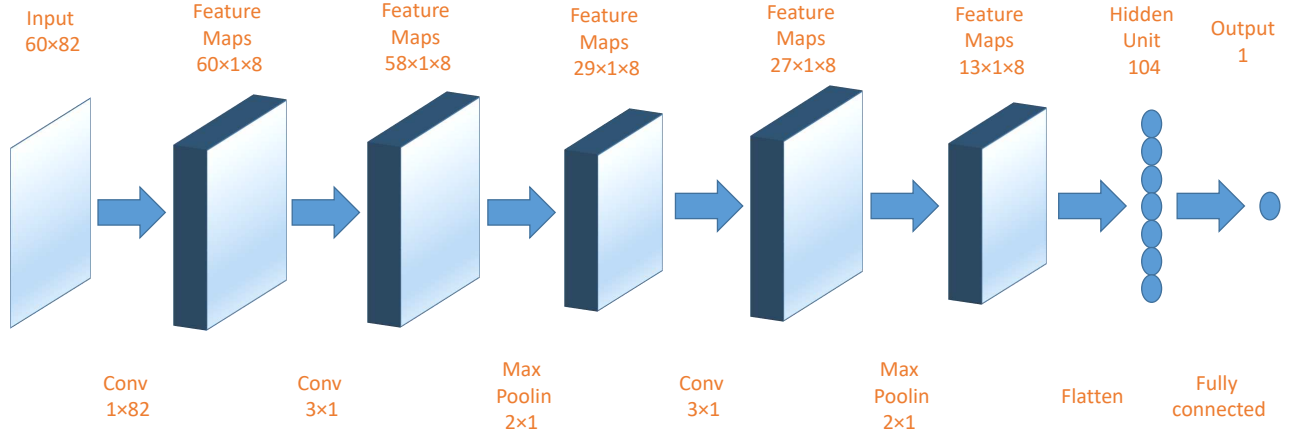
Input
60×82

Feature Maps
60×1×8

Feature Maps
58×1×8

Feature Maps
29×1×8

Feature Maps
27×1×8

Feature Maps
13×1×8

Hidden Unit
104

Output
1

Conv
1×82

Conv
3×1

Max
Poolin
2×1

Conv
3×1

Max
Poolin
2×1

Flatten

Fully
connected